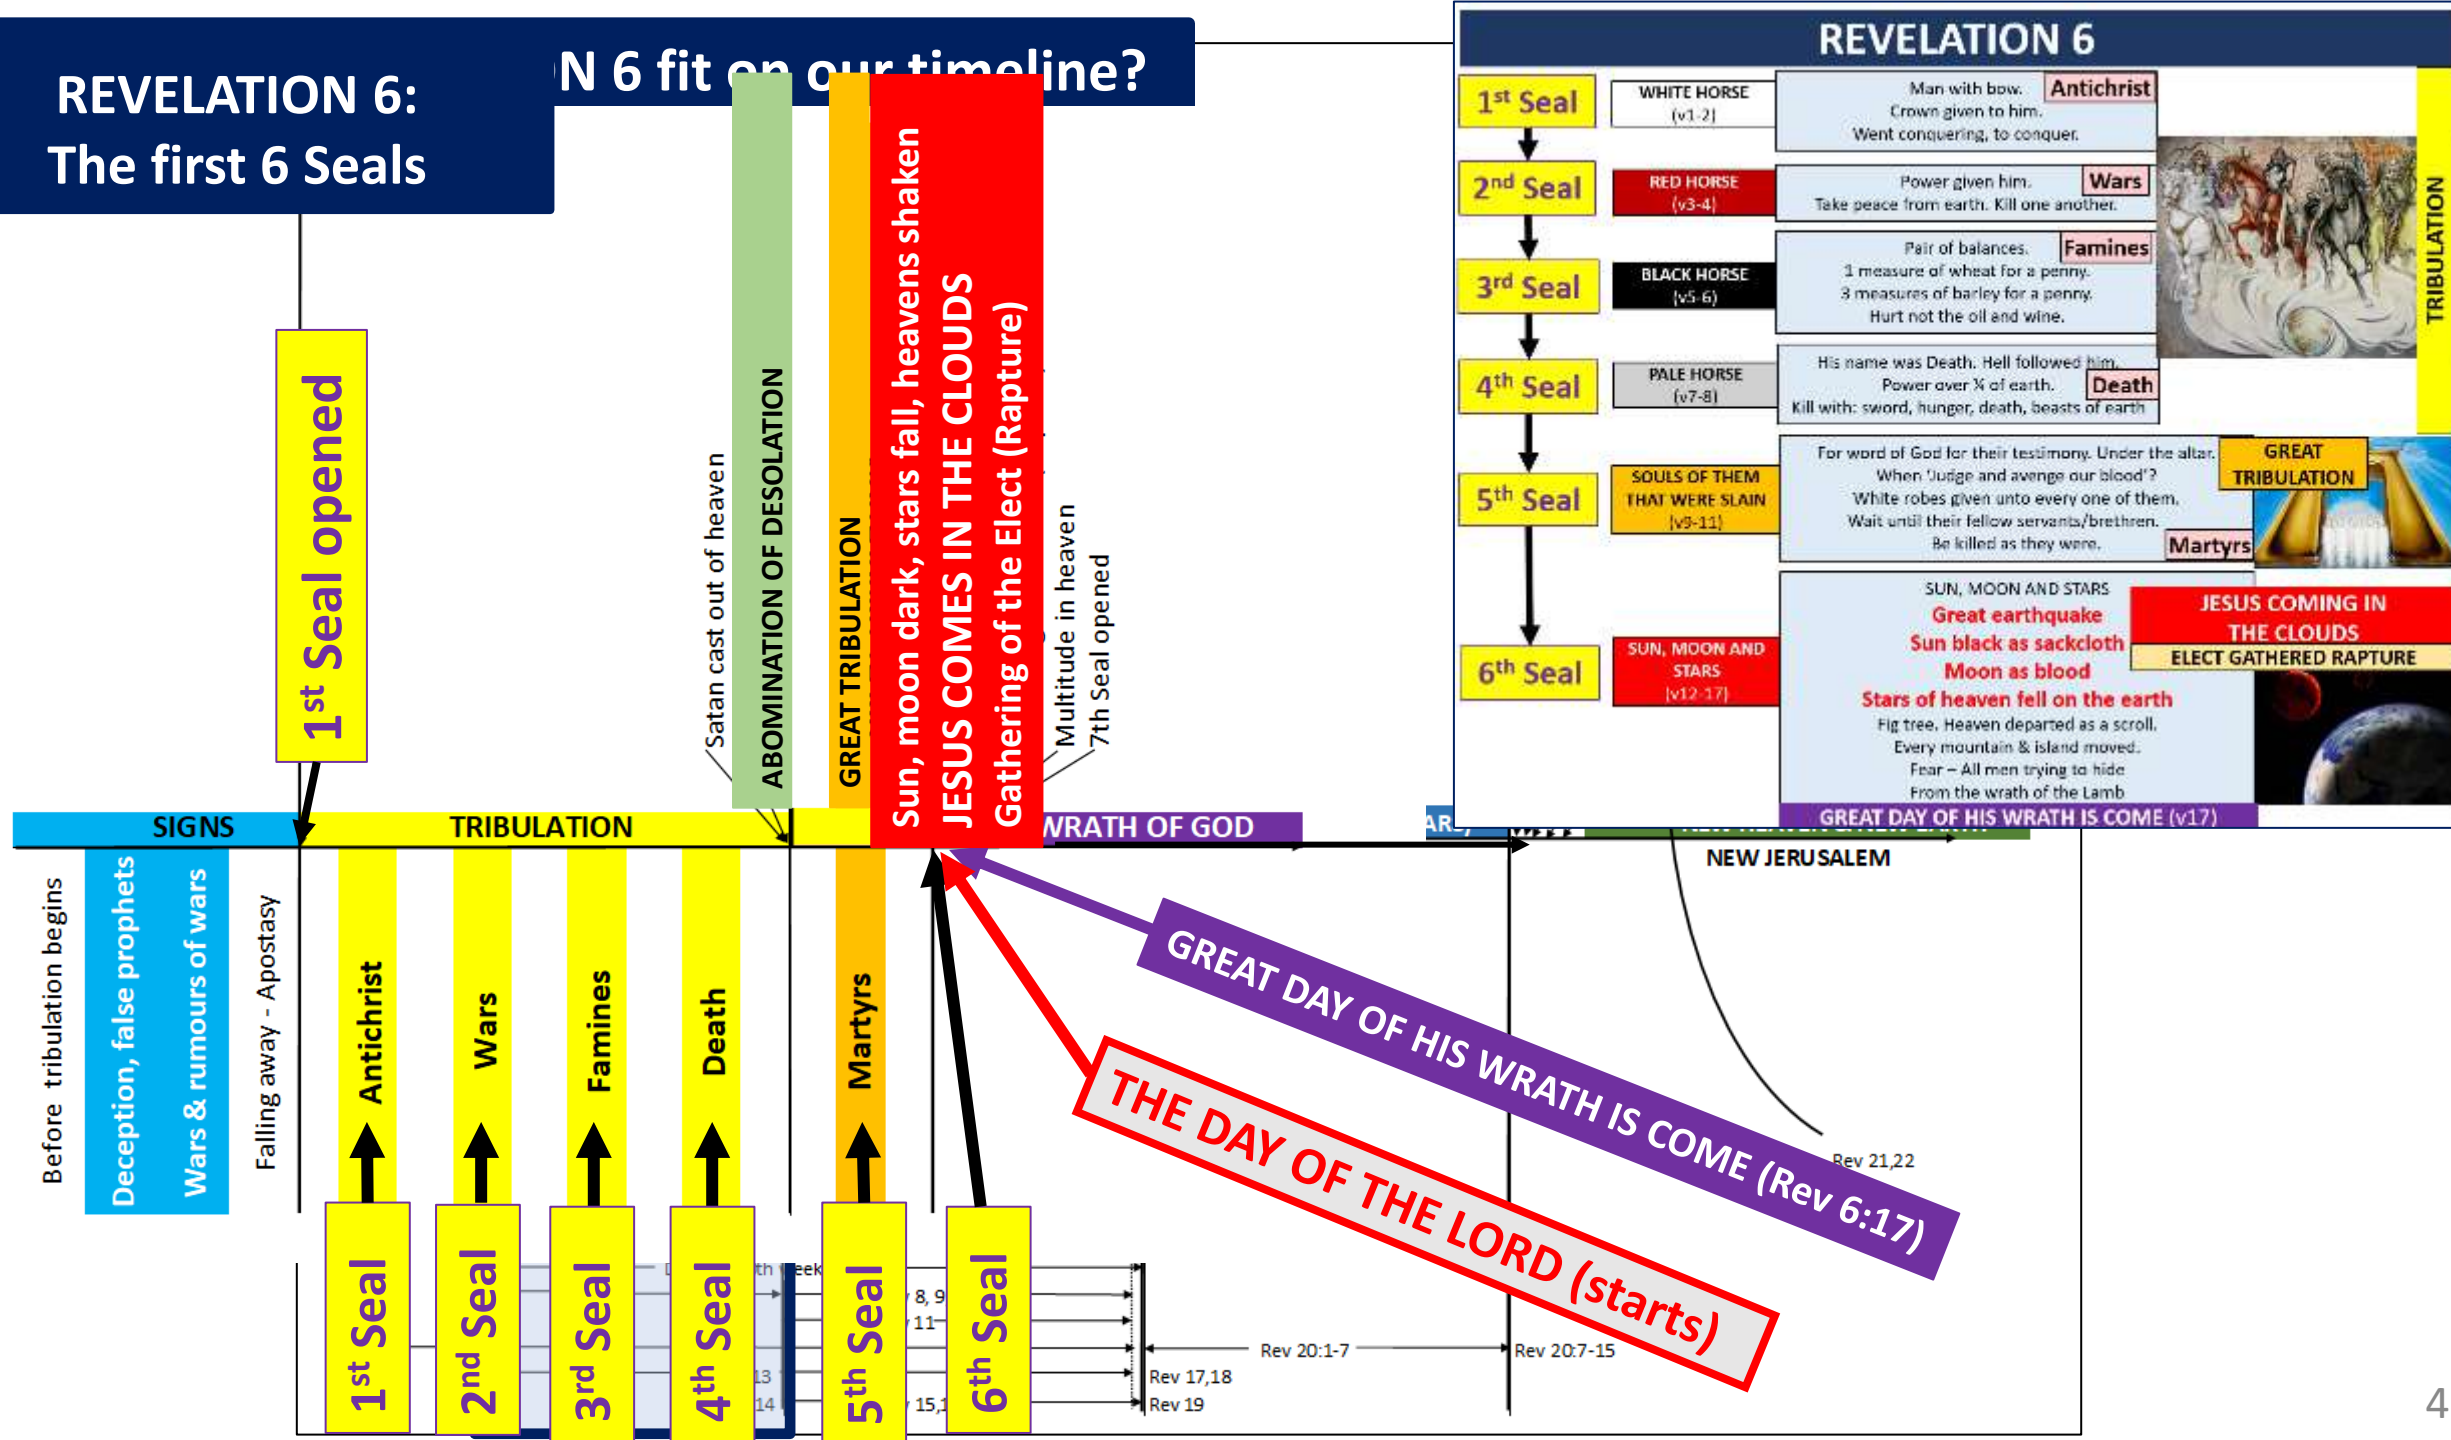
REVELATION 6:
The first 6 Seals

N 6 fit on our timeline?

1st Seal opened

Satan cast out of heaven
ABOMINATION OF DESOLATION
GREAT TRIBULATION
Sun, moon dark, stars fall, heavens shaken
JESUS COMES IN THE CLOUDS
Gathering of the Elect (Rapture)
Multitude in heaven
7th Seal opened

SIGNS
TRIBULATION
WRATH OF GOD
NEW JERUSALEM

Before tribulation begins
Deception, false prophets
Wars & rumours of wars
Falling away - Apostasy
Antichrist
Wars
Famines
Death
Martyrs

1st Seal
2nd Seal
3rd Seal
4th Seal
5th Seal
6th Seal

8, 9
11
13
14
15,1
Rev 17,18
Rev 19
Rev 20:1-7
Rev 20:7-15
Rev 21,22

GREAT DAY OF HIS WRATH IS COME (Rev 6:17)
THE DAY OF THE LORD (starts)

REVELATION 6

| Seal | Horse | Description | |
|---|---|---|---|
| 1st Seal | WHITE HORSE (v1-2) | Man with bow. Crown given to him. Went conquering, to conquer. | Antichrist |
| 2nd Seal | RED HORSE (v3-4) | Power given him. Take peace from earth. Kill one another. | Wars |
| 3rd Seal | BLACK HORSE (v5-6) | Pair of balances. 1 measure of wheat for a penny. 3 measures of barley for a penny. Hurt not the oil and wine. | Famines |
| 4th Seal | PALE HORSE (v7-8) | His name was Death. Hell followed him. Power over ¼ of earth. Kill with: sword, hunger, death, beasts of earth | Death |
| 5th Seal | SOULS OF THEM THAT WERE SLAIN (v9-11) | For word of God for their testimony. Under the altar. When 'Judge and avenge our blood'? White robes given unto every one of them. Wait until their fellow servants/brethren. Be killed as they were. | Martyrs |
| 6th Seal | SUN, MOON AND STARS (v12-17) | SUN, MOON AND STARS Great earthquake Sun black as sackcloth Moon as blood Stars of heaven fell on the earth Fig tree. Heaven departed as a scroll. Every mountain & island moved. Fear – All men trying to hide From the wrath of the Lamb | |

TRIBULATION
GREAT TRIBULATION
JESUS COMING IN THE CLOUDS
ELECT GATHERED RAPTURE
GREAT DAY OF HIS WRATH IS COME (v17)

4